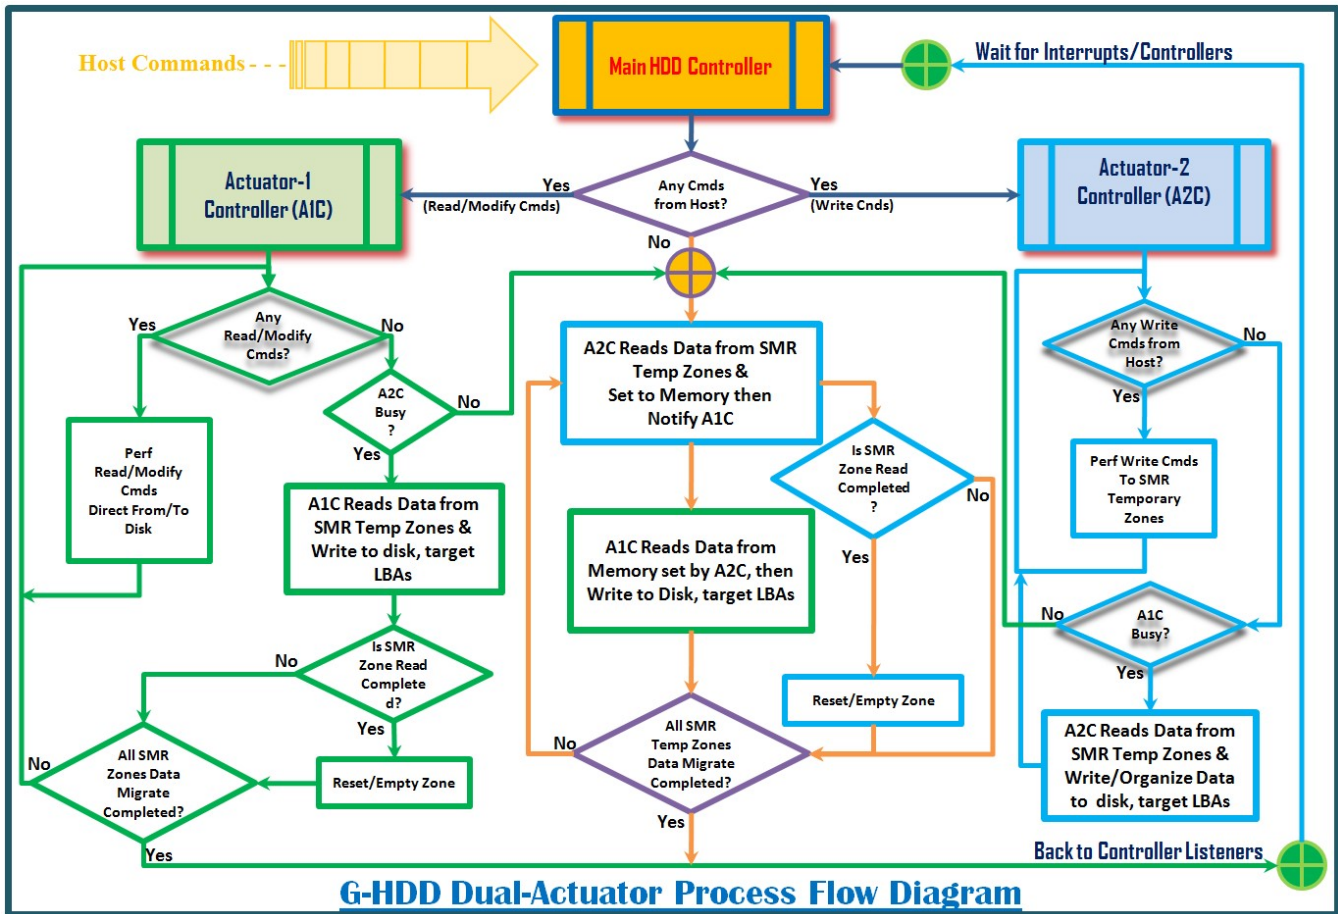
Host Commands - - -

Main HDD Controller

Wait for Interrupts/Controllers

Actuator-1 Controller (A1C)

Yes (Read/Modify Cmds)

Any Cmds from Host?

Yes (Write Cnds)

Actuator-2 Controller (A2C)

No

Yes

Any Read/Modify Cmds?

No

A2C Busy ?

No

Yes

Perf Read/Modify Cmds Direct From/To Disk

A1C Reads Data from SMR Temp Zones & Write to disk, target LBAs

Is SMR Zone Read Complete d?

No

Yes

Reset/Empty Zone

No

All SMR Zones Data Migrate Completed?

Yes

A2C Reads Data from SMR Temp Zones & Set to Memory then Notify A1C

Is SMR Zone Read Completed ?

No

Yes

A1C Reads Data from Memory set by A2C, then Write to Disk, target LBAs

Reset/Empty Zone

No

All SMR Temp Zones Data Migrate Completed?

Yes

Any Write Cmds from Host?

No

Yes

Perf Write Cmds To SMR Temporary Zones

No

A1C Busy?

Yes

A2C Reads Data from SMR Temp Zones & Write/Organize Data to disk, target LBAs

Back to Controller Listeners

G-HDD Dual-Actuator Process Flow Diagram